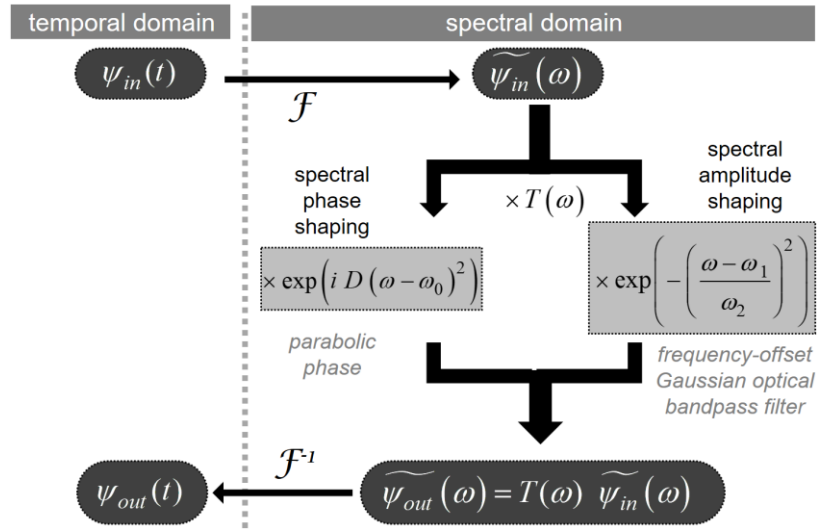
temporal domain

spectral domain

$\psi_{in}(t)$

$\mathcal{F}$

$\widetilde{\psi_{in}}(\omega)$

spectral phase shaping

$\times T(\omega)$

spectral amplitude shaping

$\times \exp\left(i\, D\left(\omega-\omega_0\right)^2\right)$

$\times \exp\left(-\left(\frac{\omega-\omega_1}{\omega_2}\right)^2\right)$

parabolic phase

frequency-offset Gaussian optical bandpass filter

$\mathcal{F}^{-1}$

$\psi_{out}(t)$

$\widetilde{\psi_{out}}(\omega) = T(\omega)\ \widetilde{\psi_{in}}(\omega)$